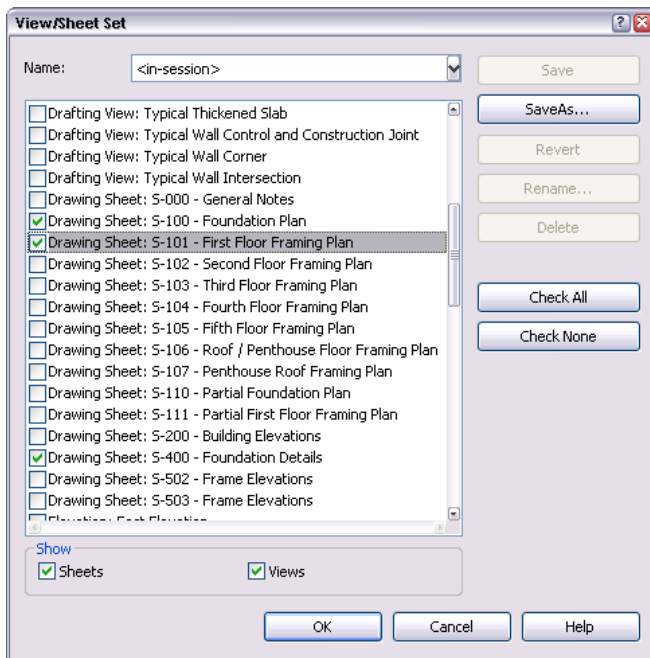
View/Sheet Set

Name: <in-session>

Save
SaveAs...
Revert
Rename...
Delete
Check All
Check None

Drafting View: Typical Thickened Slab
Drafting View: Typical Wall Control and Construction Joint
Drafting View: Typical Wall Corner
Drafting View: Typical Wall Intersection
Drawing Sheet: S-000 - General Notes
Drawing Sheet: S-100 - Foundation Plan
Drawing Sheet: S-101 - First Floor Framing Plan
Drawing Sheet: S-102 - Second Floor Framing Plan
Drawing Sheet: S-103 - Third Floor Framing Plan
Drawing Sheet: S-104 - Fourth Floor Framing Plan
Drawing Sheet: S-105 - Fifth Floor Framing Plan
Drawing Sheet: S-106 - Roof / Penthouse Floor Framing Plan
Drawing Sheet: S-107 - Penthouse Roof Framing Plan
Drawing Sheet: S-110 - Partial Foundation Plan
Drawing Sheet: S-111 - Partial First Floor Framing Plan
Drawing Sheet: S-200 - Building Elevations
Drawing Sheet: S-400 - Foundation Details
Drawing Sheet: S-502 - Frame Elevations
Drawing Sheet: S-503 - Frame Elevations
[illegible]

Show
Sheets
Views

OK
Cancel
Help